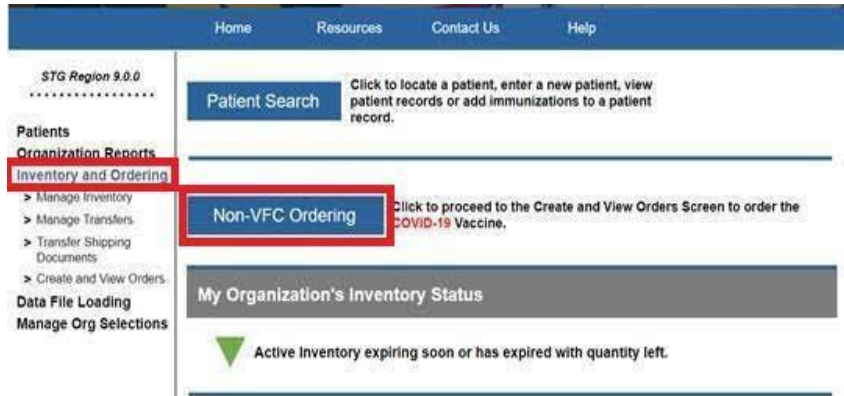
Home Resources Contact Us Help

STG Region 9.0.0

Patients
Organization Reports
Inventory and Ordering
> Manage Inventory
> Manage Transfers
> Transfer Shipping Documents
> Create and View Orders
Data File Loading
Manage Org Selections

Patient Search

Click to locate a patient, enter a new patient, view patient records or add immunizations to a patient record.

Non-VFC Ordering

Click to proceed to the Create and View Orders Screen to order the COVID-19 Vaccine.

My Organization's Inventory Status

Active Inventory expiring soon or has expired with quantity left.